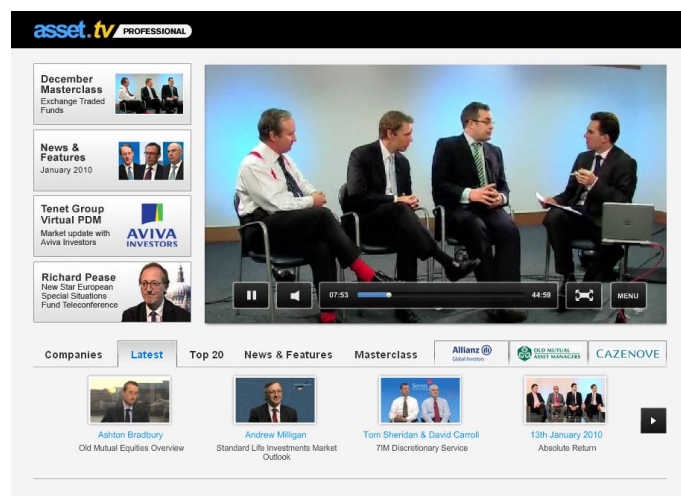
asset.tv PROFESSIONAL

December Masterclass
Exchange Traded Funds

News & Features
January 2010

Tenet Group Virtual PDM
Market update with Aviva Investors
AVIVA INVESTORS

Richard Pease
New Star European Special Situations Fund Teleconference

07:53
44:59
MENU

Companies
Latest
Top 20
News & Features
Masterclass
Allianz Global Investors
OLD MUTUAL ASSET MANAGERS
CAZENOVE

Ashton Bradbury
Old Mutual Equities Overview

Andrew Milligan
Standard Life Investments Market Outlook

Tom Sheridan & David Carroll
7IM Discretionary Service

13th January 2010
Absolute Return